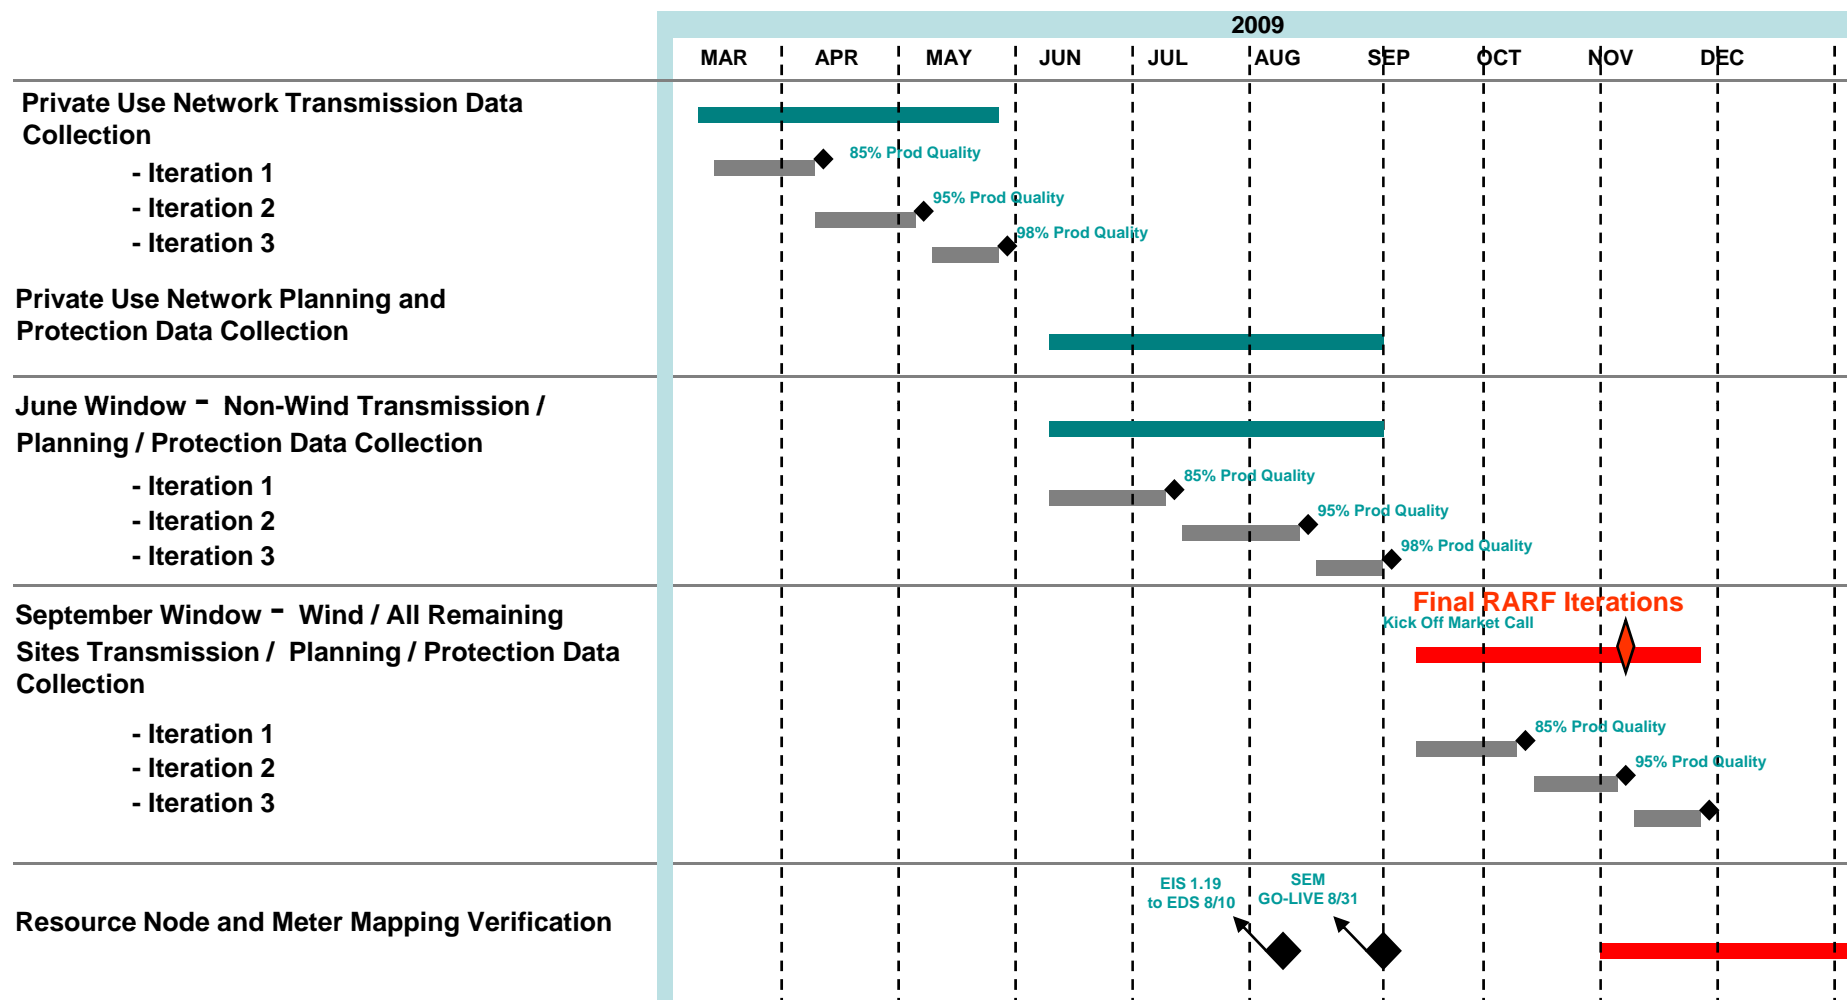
2009

MAR APR MAY JUN JUL AUG SEP OCT NOV DEC

Private Use Network Transmission Data Collection

- Iteration 1
- Iteration 2
- Iteration 3

85% Prod Quality
95% Prod Quality
98% Prod Quality

Private Use Network Planning and Protection Data Collection

June Window - Non-Wind Transmission / Planning / Protection Data Collection

- Iteration 1
- Iteration 2
- Iteration 3

85% Prod Quality
95% Prod Quality
98% Prod Quality

September Window - Wind / All Remaining Sites Transmission / Planning / Protection Data Collection

- Iteration 1
- Iteration 2
- Iteration 3

Final RARF Iterations
Kick Off Market Call

85% Prod Quality
95% Prod Quality

Resource Node and Meter Mapping Verification

EIS 1.19 to EDS 8/10
SEM GO-LIVE 8/31